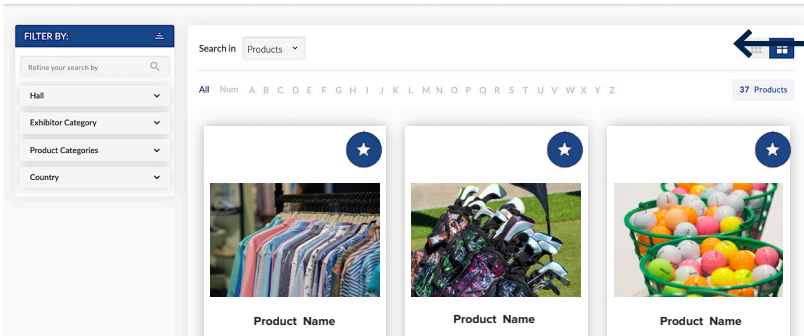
FILTER BY:

Refine your search by

Hall

Exhibitor Category

Product Categories

Country

Search in Products

All Num A B C D E F G H I J K L M N O P Q R S T U V W X Y Z

37 Products

Product Name

Product Name

Product Name